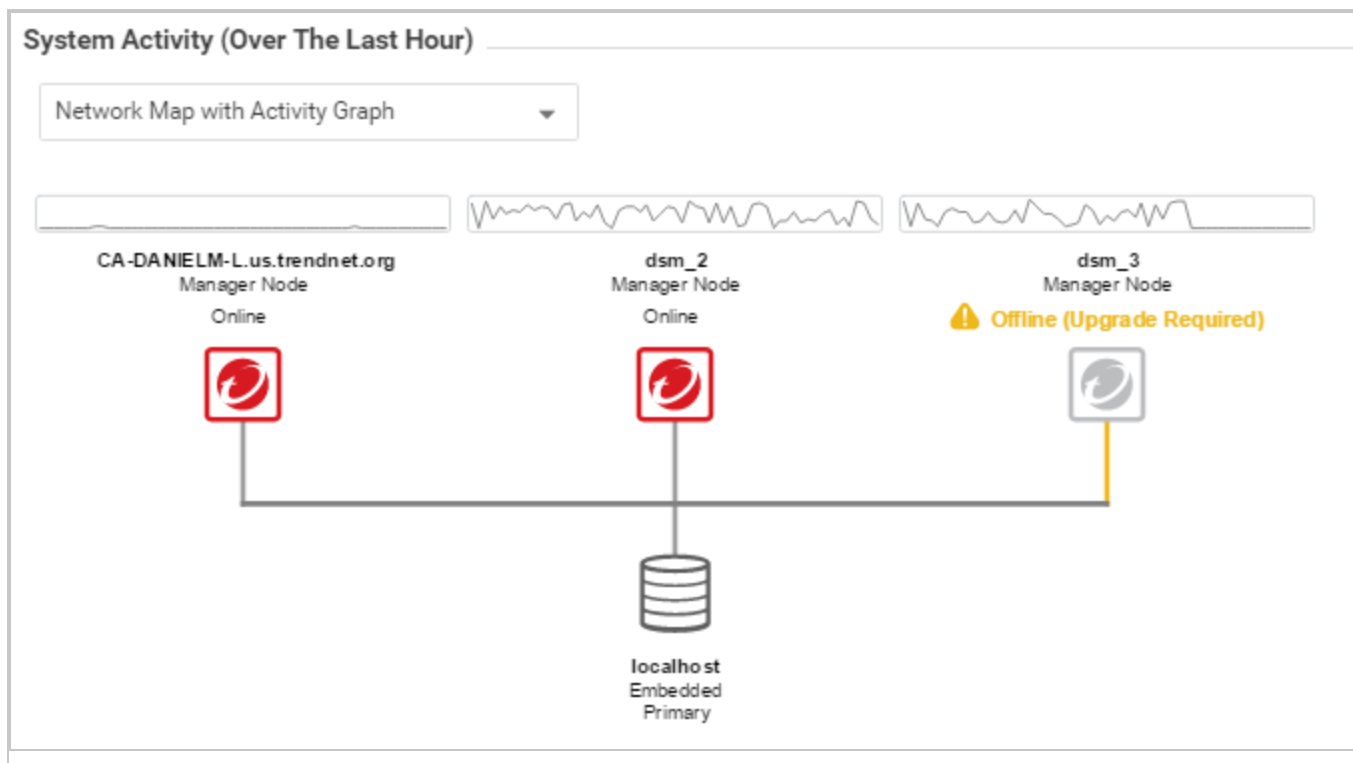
System Activity (Over The Last Hour)

Network Map with Activity Graph

CA-DANIELM-L.us.trendnet.org
Manager Node
Online

dsm_2
Manager Node
Online

dsm_3
Manager Node
Offline (Upgrade Required)

localhost
Embedded
Primary